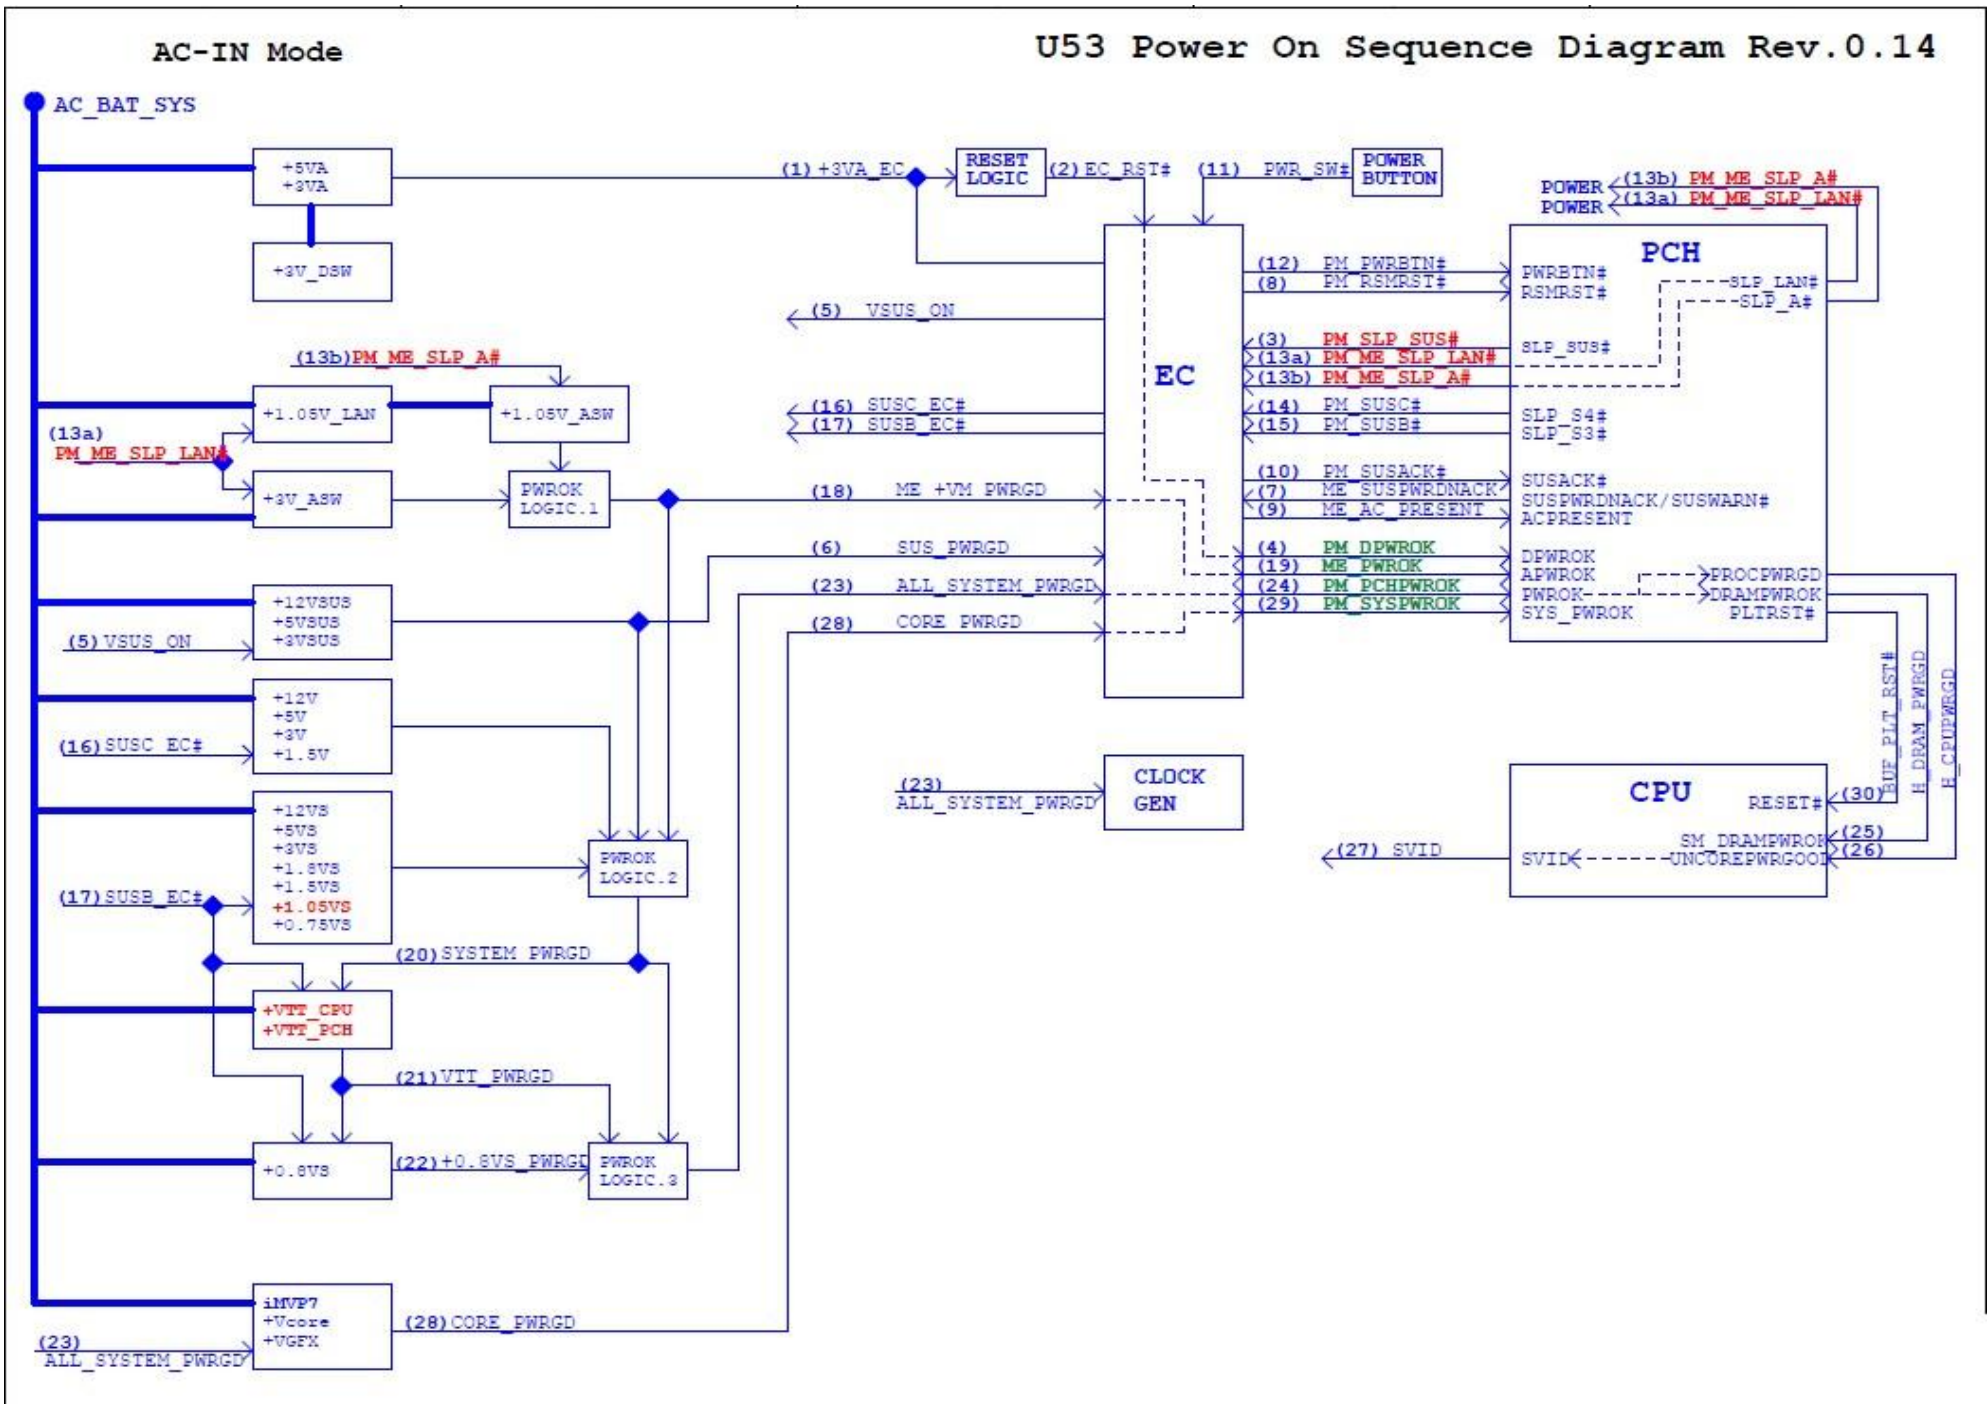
AC-IN Mode

U53 Power On Sequence Diagram Rev.0.14

AC_BAT_SYS

+5VA
+3VA

+3V_DSW

(1) +3VA_EC

RESET LOGIC

(2) EC_RST#

(11) PWR_SW#

POWER BUTTON

POWER (13b) PM_ME_SLP_A#
POWER (13a) PM_ME_SLP_LAN#

PCH

(12) PM_PWRBTN#
(8) PM_RSMRST#

PWRBTN#
RSMRST#

SLP_LAN#
SLP_A#

(5) VSUS_ON

EC

(3) PM_SLP_SUS#
(13a) PM_ME_SLP_LAN#
(13b) PM_ME_SLP_A#

SLP_SUS#

(13b)PM_ME_SLP_A#

+1.05V_LAN

+1.05V_ASW

(16) SUSC_EC#
(17) SUSB_EC#

(14) PM_SUSC#
(15) PM_SUSB#

SLP_S4#
SLP_S3#

(13a)
PM_ME_SLP_LAN#

+3V_ASW

PWROK LOGIC.1

(18) ME_+VM_PWRGD

(10) PM_SUSACK#
(7) ME_SUSPWRDNACK
(9) ME_AC_PRESENT

SUSACK#
SUSPWRDNACK/SUSWARN#
ACPRESENT

(6) SUS_PWRGD

(4) PM_DPWROK
(19) ME_PWROK
(24) PM_PCHPWROK
(29) PM_SYSPWROK

DPWROK
APWROK
PWROK
SYS_PWROK

PROCPWRGD
DRAMPWROK
PLTRST#

+12VSUS
+5VSUS
+3VSUS

(5) VSUS_ON

(23) ALL_SYSTEM_PWRGD

(28) CORE_PWRGD

+12V
+5V
+3V
+1.5V

(16) SUSC_EC#

(23)
ALL_SYSTEM_PWRGD

CLOCK GEN

CPU

RESET#

(30)

BUF_PLT_RST#

H_DRAM_PWRGD

H_CPUPWRGD

SM_DRAMPWROK
UNCOREPWRGOOD

(25)
(26)

(27) SVID

SVID

+12VS
+5VS
+3VS
+1.8VS
+1.5VS
+1.05VS
+0.75VS

(17) SUSB_EC#

PWROK LOGIC.2

(20) SYSTEM_PWRGD

+VTT_CPU
+VTT_PCH

(21) VTT_PWRGD

+0.8VS

(22) +0.8VS_PWRGD

PWROK LOGIC.3

iMVP7
+Vcore
+VGFX

(28) CORE_PWRGD

(23)
ALL_SYSTEM_PWRGD